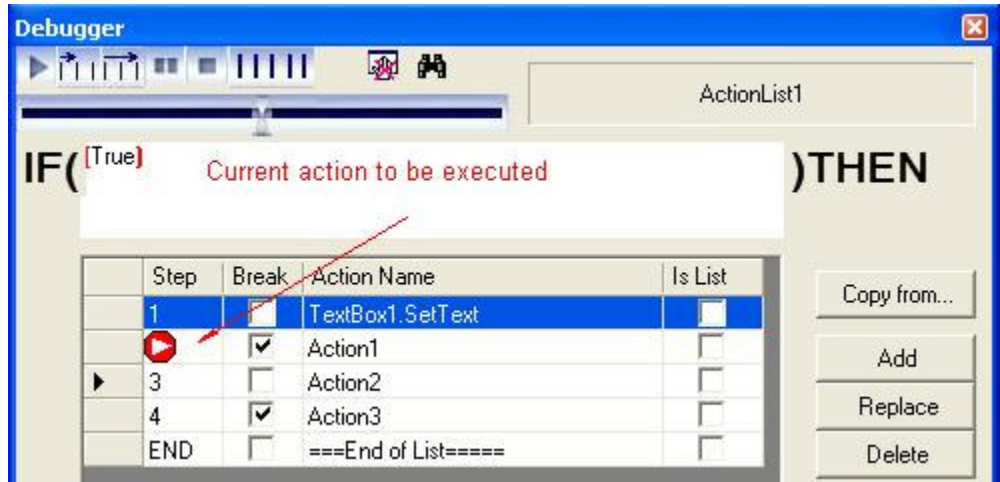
Debugger

ActionList1

IF( [True] Current action to be executed )THEN

| | Step | Break | Action Name | Is List |
|---|---|---|---|---|
| | 1 | | TextBox1.SetText | |
| | | ☑ | Action1 | |
| ▶ | 3 | | Action2 | |
| | 4 | ☑ | Action3 | |
| | END | | ===End of List===== | |

Copy from...

Add

Replace

Delete